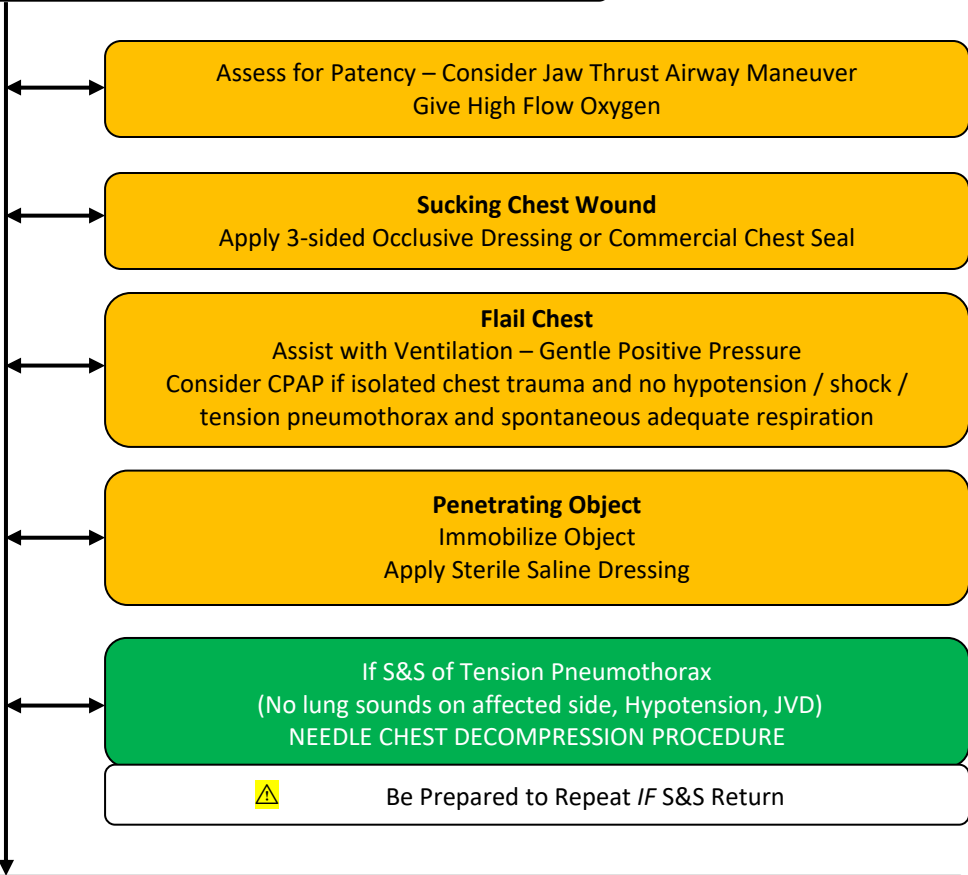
Assess for Patency – Consider Jaw Thrust Airway Maneuver
Give High Flow Oxygen

**Sucking Chest Wound**
Apply 3-sided Occlusive Dressing or Commercial Chest Seal

**Flail Chest**
Assist with Ventilation – Gentle Positive Pressure
Consider CPAP if isolated chest trauma and no hypotension / shock / tension pneumothorax and spontaneous adequate respiration

**Penetrating Object**
Immobilize Object
Apply Sterile Saline Dressing

If S&S of Tension Pneumothorax
(No lung sounds on affected side, Hypotension, JVD)
NEEDLE CHEST DECOMPRESSION PROCEDURE

⚠ Be Prepared to Repeat *IF* S&S Return